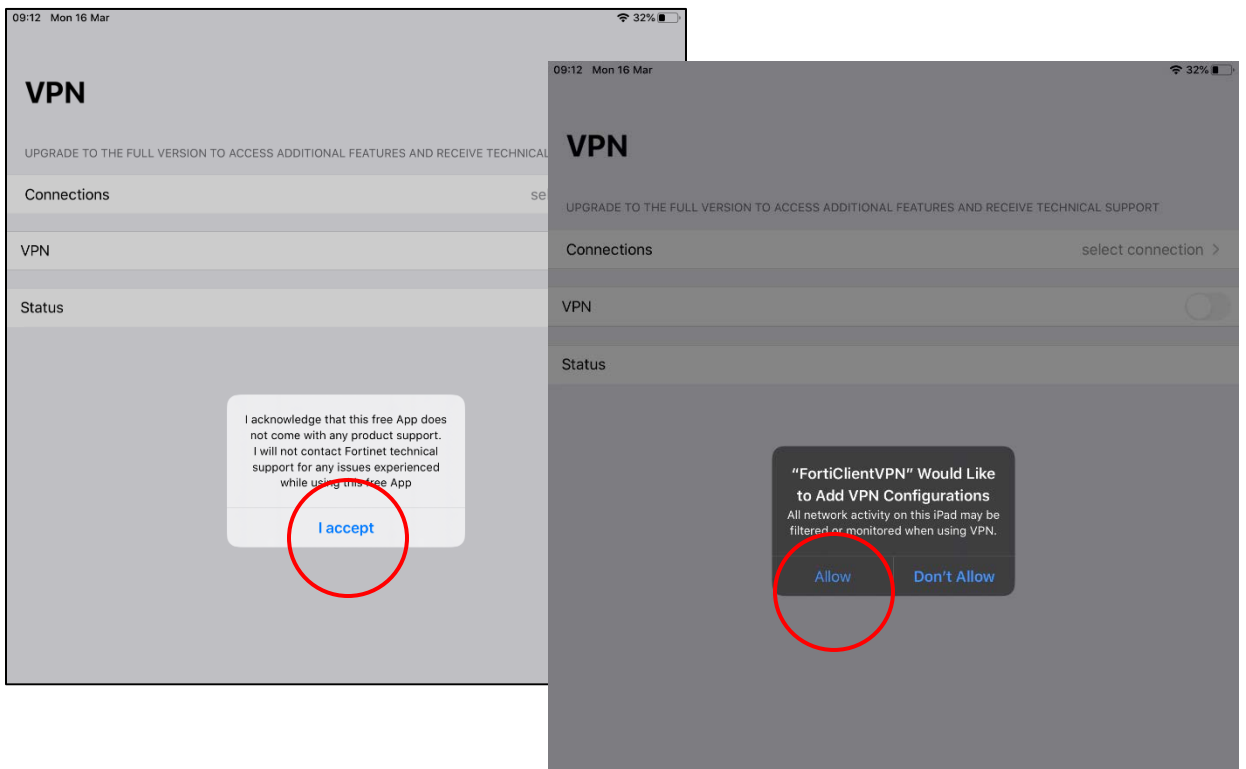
09:12 Mon 16 Mar

32%

VPN

UPGRADE TO THE FULL VERSION TO ACCESS ADDITIONAL FEATURES AND RECEIVE TECHNICAL

Connections

se

VPN

Status

I acknowledge that this free App does not come with any product support. I will not contact Fortinet technical support for any issues experienced while using this free App

I accept

09:12 Mon 16 Mar

32%

VPN

UPGRADE TO THE FULL VERSION TO ACCESS ADDITIONAL FEATURES AND RECEIVE TECHNICAL SUPPORT

Connections

select connection >

VPN

Status

"FortiClientVPN" Would Like to Add VPN Configurations

All network activity on this iPad may be filtered or monitored when using VPN.

Allow

Don't Allow